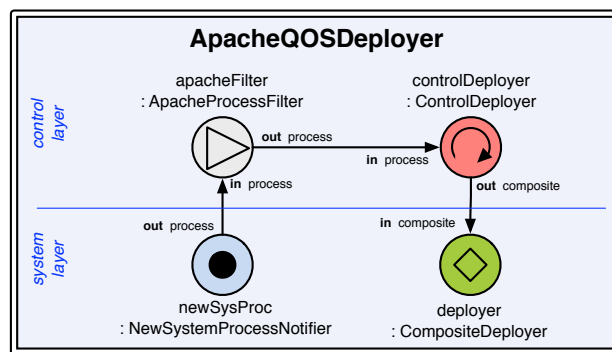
ApacheQOSDeployer

control layer

system layer

apacheFilter
: ApacheProcessFilter

controlDeployer
: ControlDeployer

out process

in process

in process

out composite

out process

in composite

newSysProc
: NewSystemProcessNotifier

deployer
: CompositeDeployer